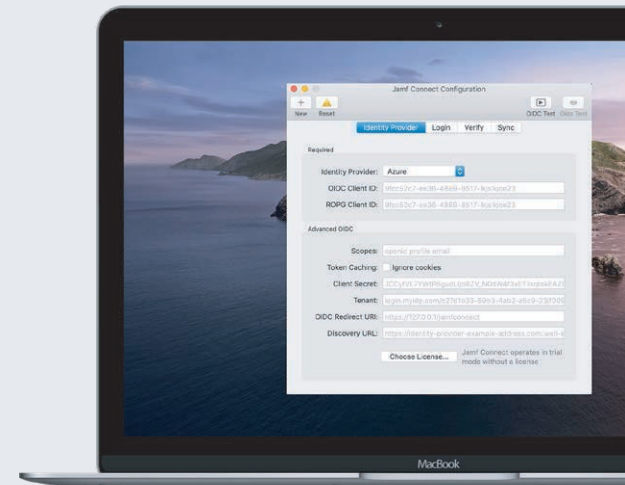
Jamf Connect Configuration

New Reset

OIDC Test Ropg Test

Identity Provider Login Verify Sync

Required

Identity Provider: Azure

OIDC Client ID: 8fcc52c7-ee36-4888-8517-8cckioe23

ROPG Client ID: 8fcc52c7-ee36-4888-8517-8cckioe23

Advanced OIDC

Scopes: openid profile email

Token Caching: Ignore cookies

Client Secret: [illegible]

Tenant: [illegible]

OIDC Redirect URI: https://127.0.0.1/jamfconnect

Discovery URL: https://identity-provider-example-address.com/.well-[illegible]

Choose License... Jamf Connect operates in trial mode without a license.

MacBook